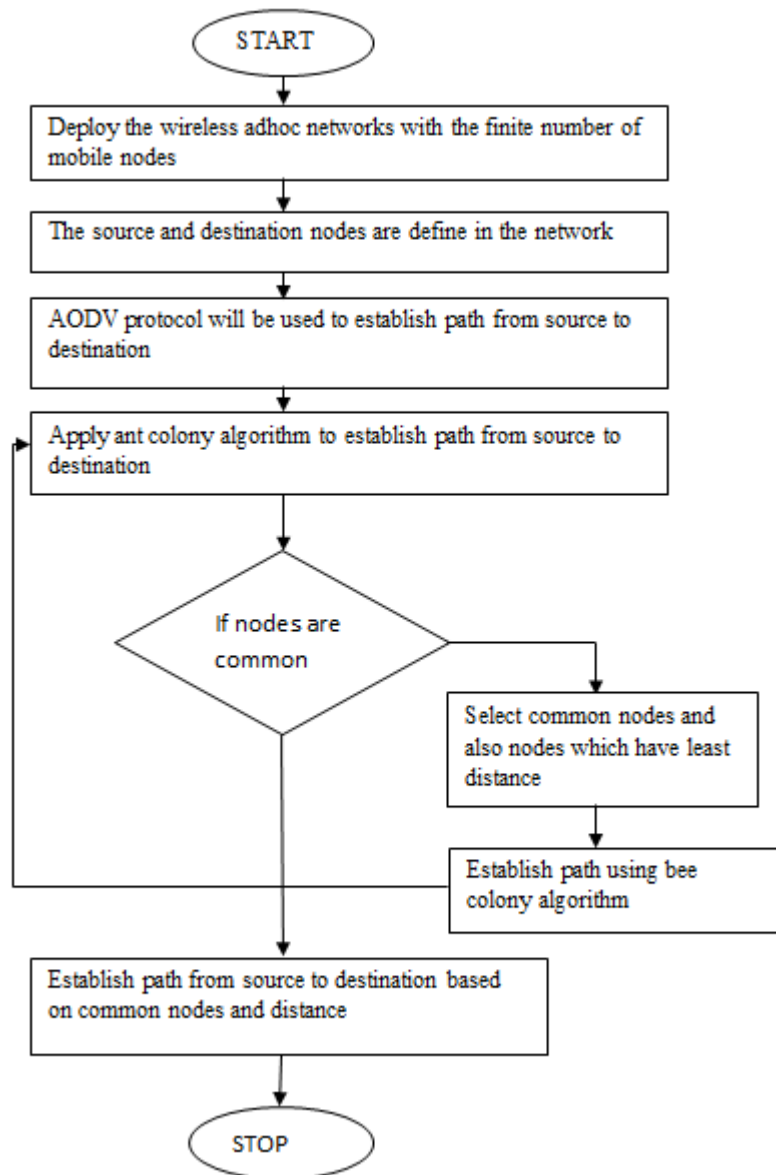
START

Deploy the wireless adhoc networks with the finite number of mobile nodes

The source and destination nodes are define in the network

AODV protocol will be used to establish path from source to destination

Apply ant colony algorithm to establish path from source to destination

If nodes are common

Select common nodes and also nodes which have least distance

Establish path using bee colony algorithm

Establish path from source to destination based on common nodes and distance

STOP